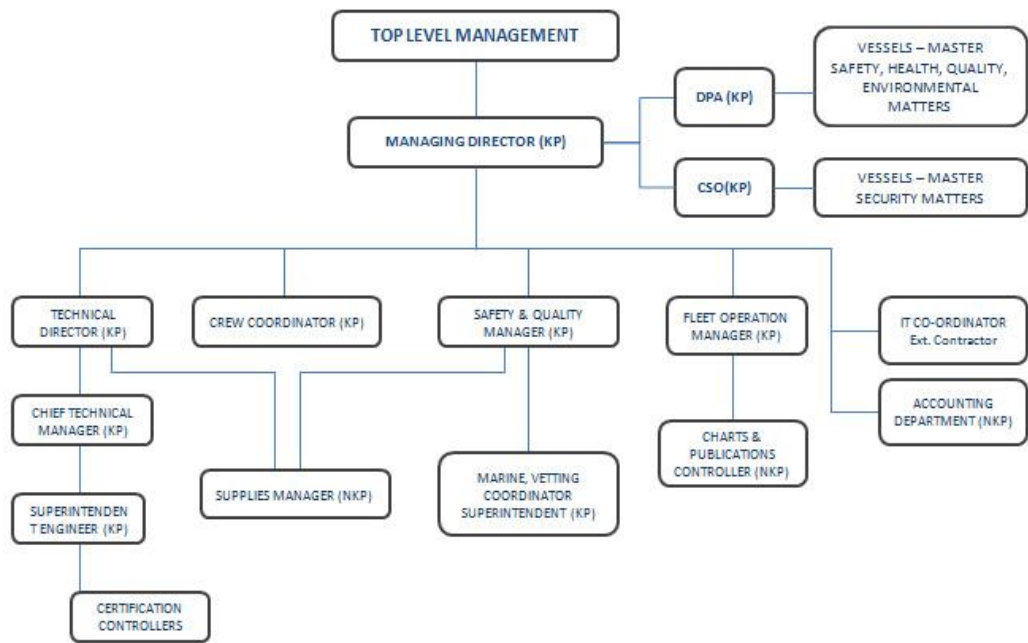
TOP LEVEL MANAGEMENT

MANAGING DIRECTOR (KP)

DPA (KP)

VESSELS – MASTER SAFETY, HEALTH, QUALITY, ENVIRONMENTAL MATTERS

CSO(KP)

VESSELS – MASTER SECURITY MATTERS

TECHNICAL DIRECTOR (KP)

CREW COORDINATOR (KP)

SAFETY & QUALITY MANAGER (KP)

FLEET OPERATION MANAGER (KP)

IT CO-ORDINATOR Ext. Contractor

ACCOUNTING DEPARTMENT (NKP)

CHIEF TECHNICAL MANAGER (KP)

SUPPLIES MANAGER (NKP)

MARINE, VETTING COORDINATOR SUPERINTENDENT (KP)

CHARTS & PUBLICATIONS CONTROLLER (NKP)

SUPERINTENDENT ENGINEER (KP)

CERTIFICATION CONTROLLERS